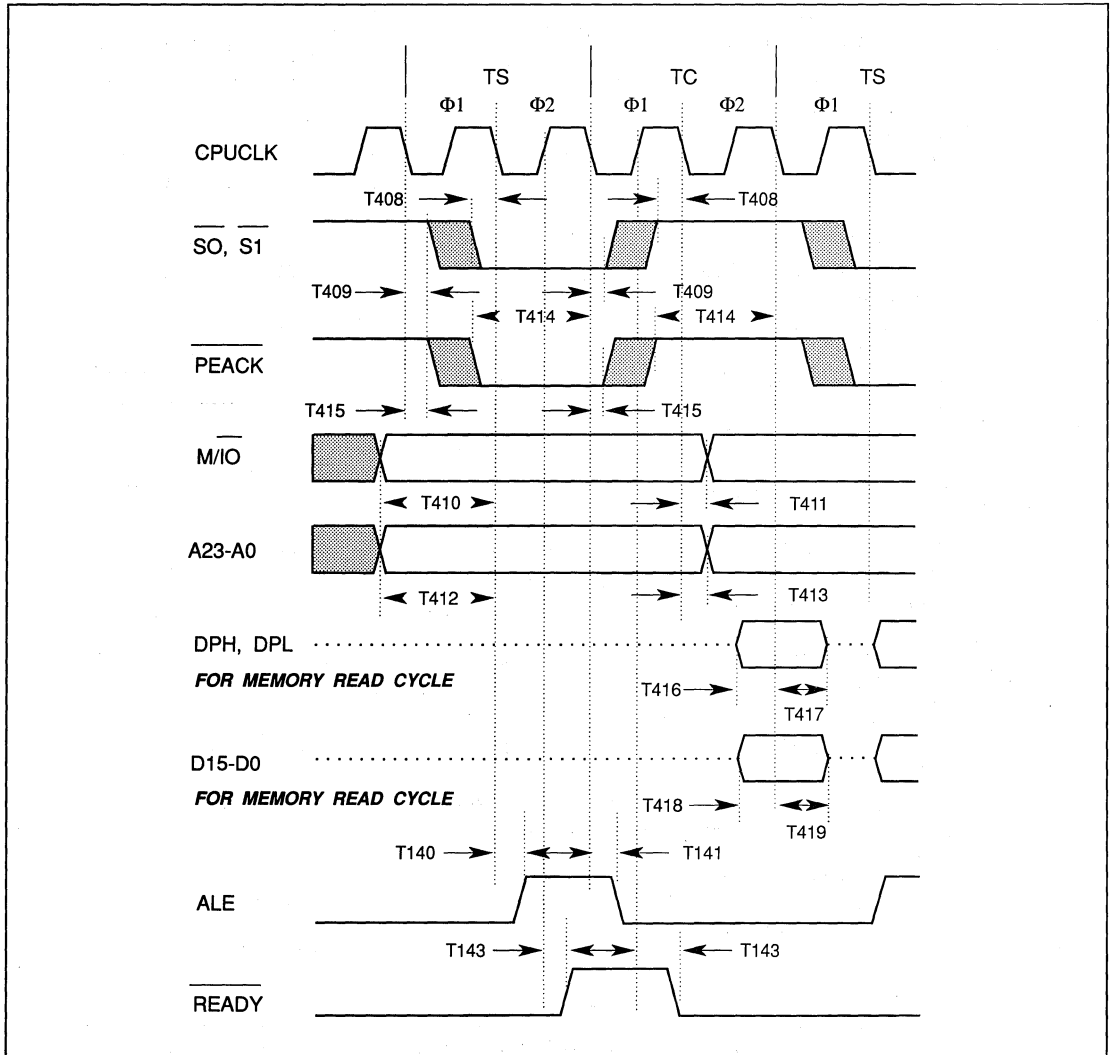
TS TC TS
Φ1 Φ2 Φ1 Φ2 Φ1

CPUCLK

T408 T408

$\overline{SO}$, $\overline{S1}$

T409 T409
T414 T414

$\overline{PEACK}$

T415 T415

M/$\overline{IO}$

T410 T411

A23-A0

T412 T413

DPH, DPL
FOR MEMORY READ CYCLE
T416
T417

D15-D0
FOR MEMORY READ CYCLE
T418
T419

T140 T141

ALE

T143 T143

$\overline{READY}$